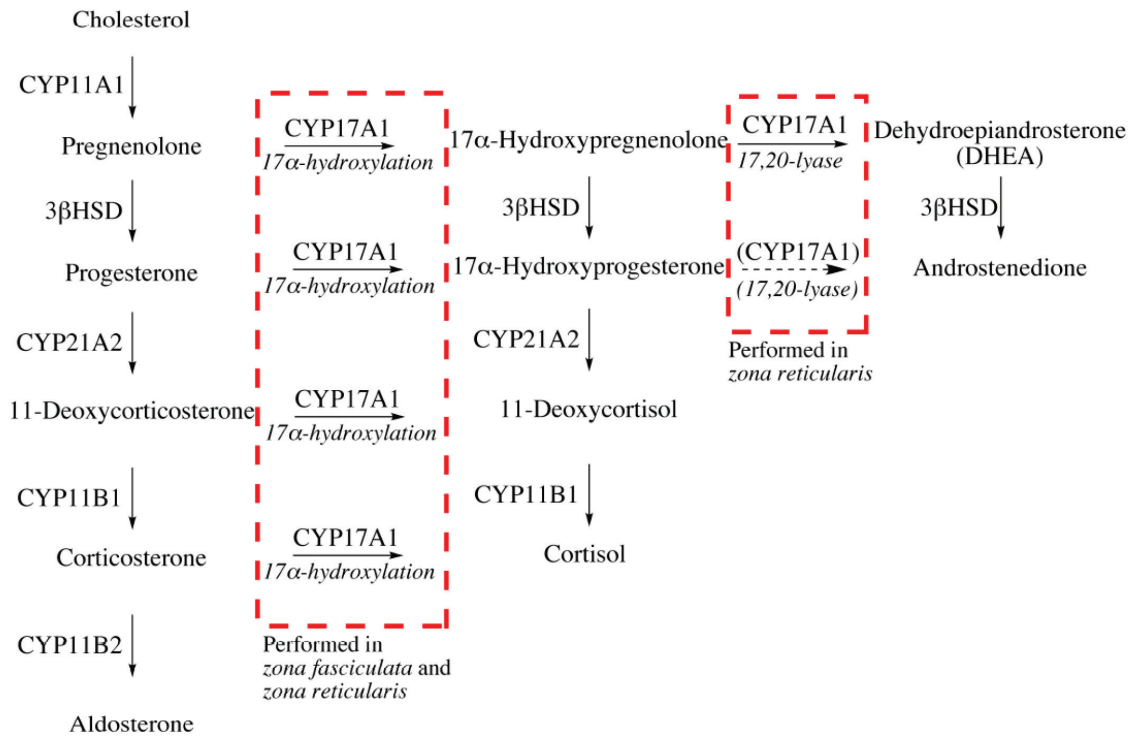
Cholesterol

CYP11A1

Pregnenolone

CYP17A1
17α-hydroxylation

17α-Hydroxypregnenolone

CYP17A1
17,20-lyase

Dehydroepiandrosterone (DHEA)

3βHSD

3βHSD

3βHSD

Progesterone

CYP17A1
17α-hydroxylation

17α-Hydroxyprogesterone

(CYP17A1)
(17,20-lyase)

Androstenedione

CYP21A2

CYP21A2

Performed in zona reticularis

11-Deoxycorticosterone

CYP17A1
17α-hydroxylation

11-Deoxycortisol

CYP11B1

CYP11B1

Corticosterone

CYP17A1
17α-hydroxylation

Cortisol

CYP11B2

Performed in zona fasciculata and zona reticularis

Aldosterone